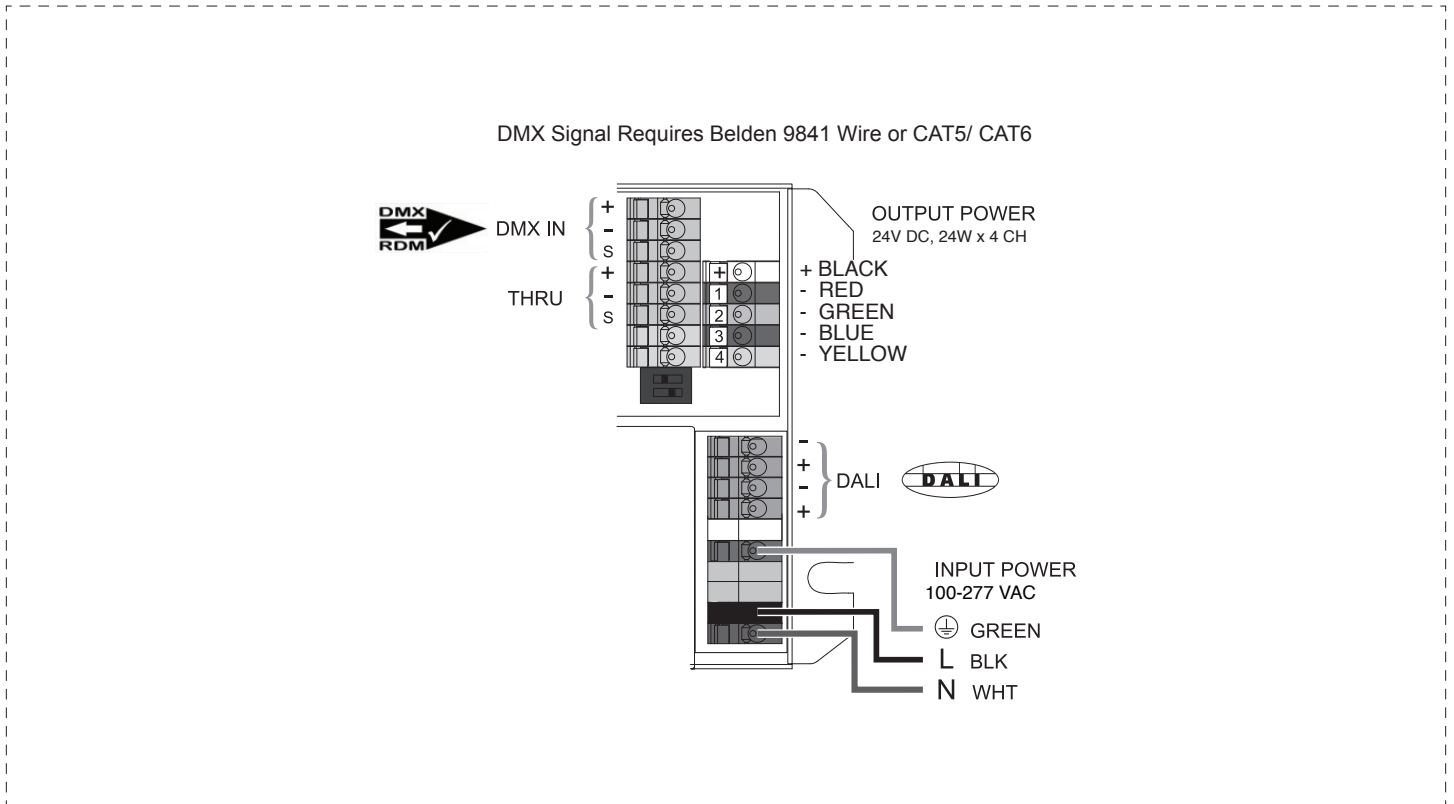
DMX Signal Requires Belden 9841 Wire or CAT5/ CAT6

DMX RDM

DMX IN
+
-
S

THRU
+
-
S

OUTPUT POWER
24V DC, 24W x 4 CH

+
1
2
3
4

+ BLACK
- RED
- GREEN
- BLUE
- YELLOW

-
+
-
+
DALI

DALI

INPUT POWER
100-277 VAC

⏚ GREEN
L BLK
N WHT